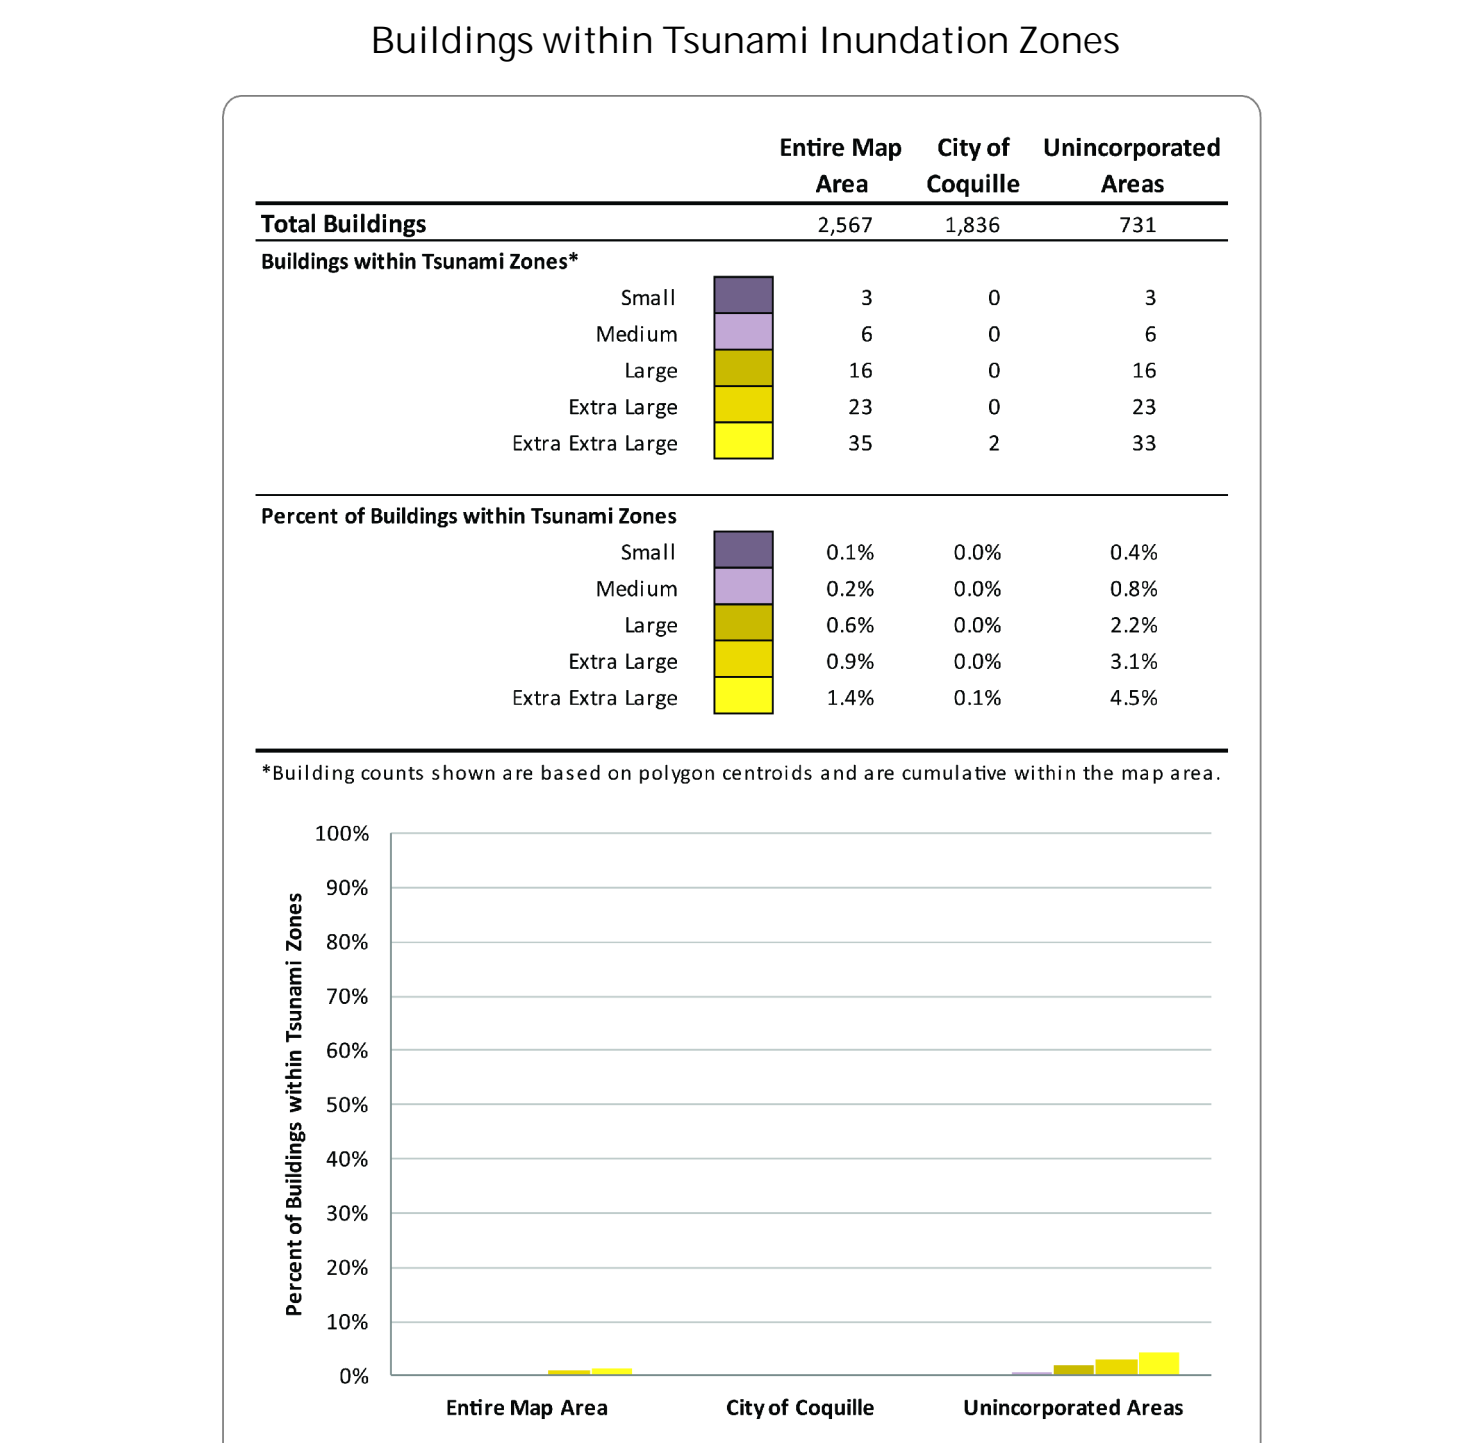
Buildings within Tsunami Inundation Zones

| | Entire Map Area | City of Coquille | Unincorporated Areas |
|---|---|---|---|
| **Total Buildings** | 2,567 | 1,836 | 731 |
| **Buildings within Tsunami Zones*** | | | |
| Small | 3 | 0 | 3 |
| Medium | 6 | 0 | 6 |
| Large | 16 | 0 | 16 |
| Extra Large | 23 | 0 | 23 |
| Extra Extra Large | 35 | 2 | 33 |
| **Percent of Buildings within Tsunami Zones** | | | |
| Small | 0.1% | 0.0% | 0.4% |
| Medium | 0.2% | 0.0% | 0.8% |
| Large | 0.6% | 0.0% | 2.2% |
| Extra Large | 0.9% | 0.0% | 3.1% |
| Extra Extra Large | 1.4% | 0.1% | 4.5% |

*Building counts shown are based on polygon centroids and are cumulative within the map area.

Percent of Buildings within Tsunami Zones

100%
90%
80%
70%
60%
50%
40%
30%
20%
10%
0%

Entire Map Area
City of Coquille
Unincorporated Areas